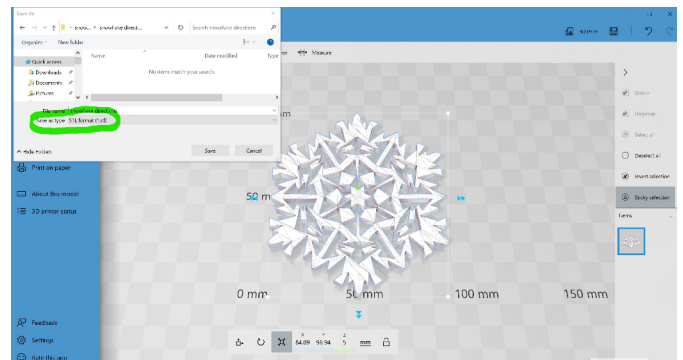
Save As

← → ↑ « snow... › snowflake directi... ↻ Search snowflake directions

Organize ▾ New folder

Quick access

Downloads

Documents

Pictures

Name Date modified Type

No items match your search.

File name: snowflake direct...

Save as type: STL format (*.stl)

^ Hide Folders

Save Cancel

er Measure

Print on paper

About this model

3D printer status

Feedback

Settings

Rate this app

Select

Ungroup

Select all

Deselect all

Invert selection

Sticky selection

Items

50 mm

0 mm

50 mm

100 mm

150 mm

54.09 50.94 5 mm